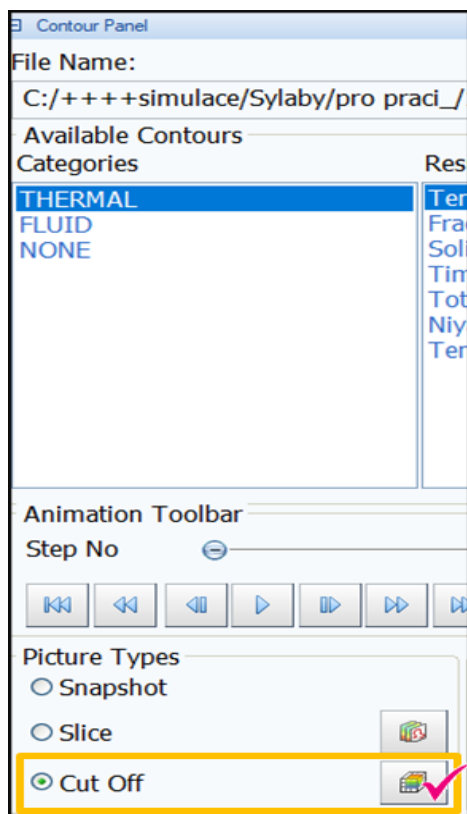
Contour Panel

File Name:

C:/++++simulace/Sylaby/pro praci_/

Available Contours

Categories

THERMAL
FLUID
NONE

Res

Ter
Frac
Soli
Tim
Tot
Niy
Ter

Animation Toolbar

Step No

Picture Types

Snapshot

Slice

Cut Off